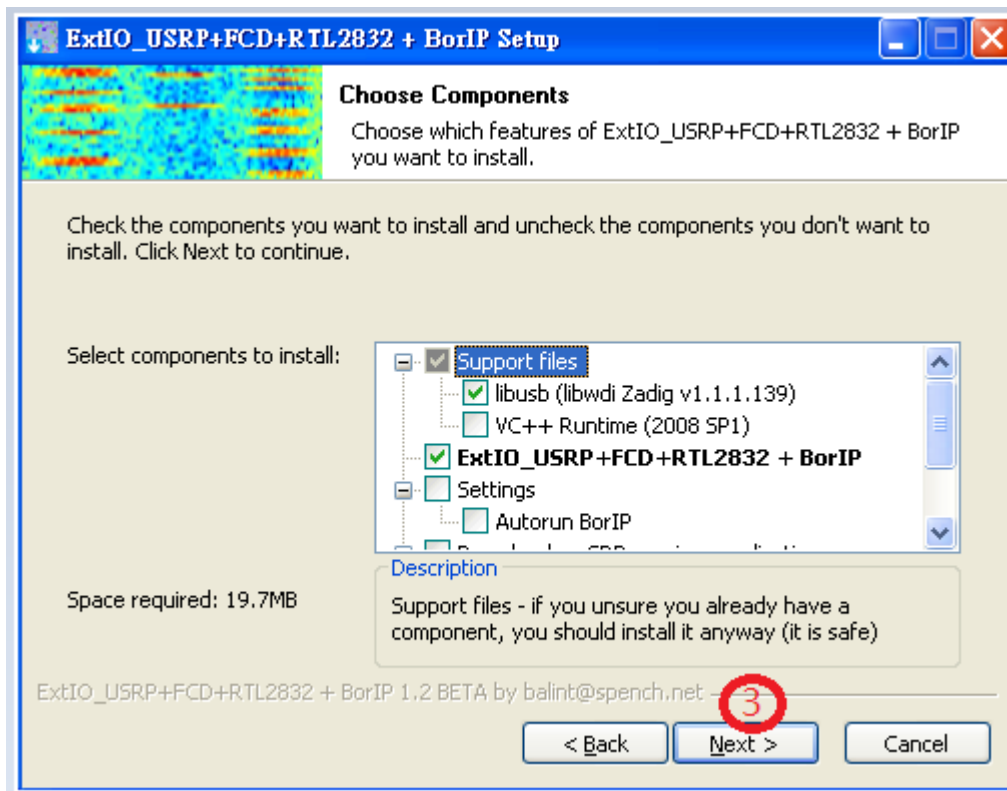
ExtIO_USRP+FCD+RTL2832 + BorIP Setup

Choose Components

Choose which features of ExtIO_USRP+FCD+RTL2832 + BorIP you want to install.

Check the components you want to install and uncheck the components you don't want to install. Click Next to continue.

Select components to install:

Support files
libusb (libwdi Zadig v1.1.1.139)
VC++ Runtime (2008 SP1)
ExtIO_USRP+FCD+RTL2832 + BorIP
Settings
Autorun BorIP
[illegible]

Space required: 19.7MB

Description

Support files - if you unsure you already have a component, you should install it anyway (it is safe)

ExtIO_USRP+FCD+RTL2832 + BorIP 1.2 BETA by balint@spench.net

3

< Back

Next >

Cancel